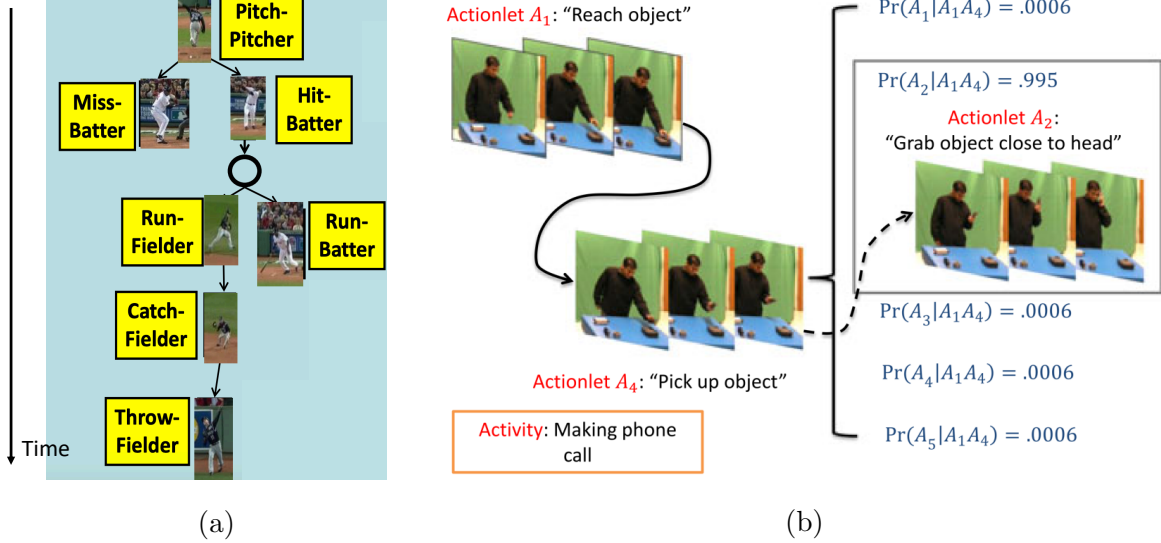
Pitch-Pitcher

Miss-Batter

Hit-Batter

Run-Fielder

Run-Batter

Catch-Fielder

Throw-Fielder

Time

(a)

Actionlet $A_1$: "Reach object"

Actionlet $A_4$: "Pick up object"

Activity: Making phone call

$\Pr(A_1|A_1A_4) = .0006$

$\Pr(A_2|A_1A_4) = .995$

Actionlet $A_2$: "Grab object close to head"

$\Pr(A_3|A_1A_4) = .0006$

$\Pr(A_4|A_1A_4) = .0006$

$\Pr(A_5|A_1A_4) = .0006$

(b)